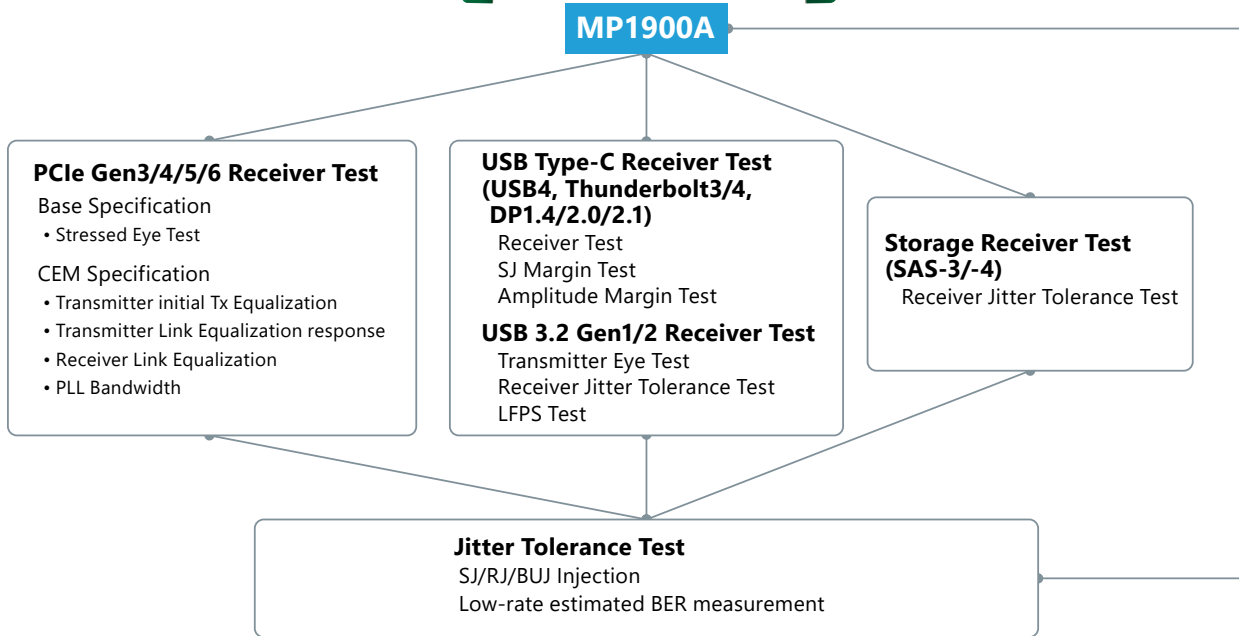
MP1900A

PCIe Gen3/4/5/6 Receiver Test
Base Specification
• Stressed Eye Test
CEM Specification
• Transmitter initial Tx Equalization
• Transmitter Link Equalization response
• Receiver Link Equalization
• PLL Bandwidth

USB Type-C Receiver Test (USB4, Thunderbolt3/4, DP1.4/2.0/2.1)
Receiver Test
SJ Margin Test
Amplitude Margin Test
USB 3.2 Gen1/2 Receiver Test
Transmitter Eye Test
Receiver Jitter Tolerance Test
LFPS Test

Storage Receiver Test (SAS-3/-4)
Receiver Jitter Tolerance Test

Jitter Tolerance Test
SJ/RJ/BUJ Injection
Low-rate estimated BER measurement